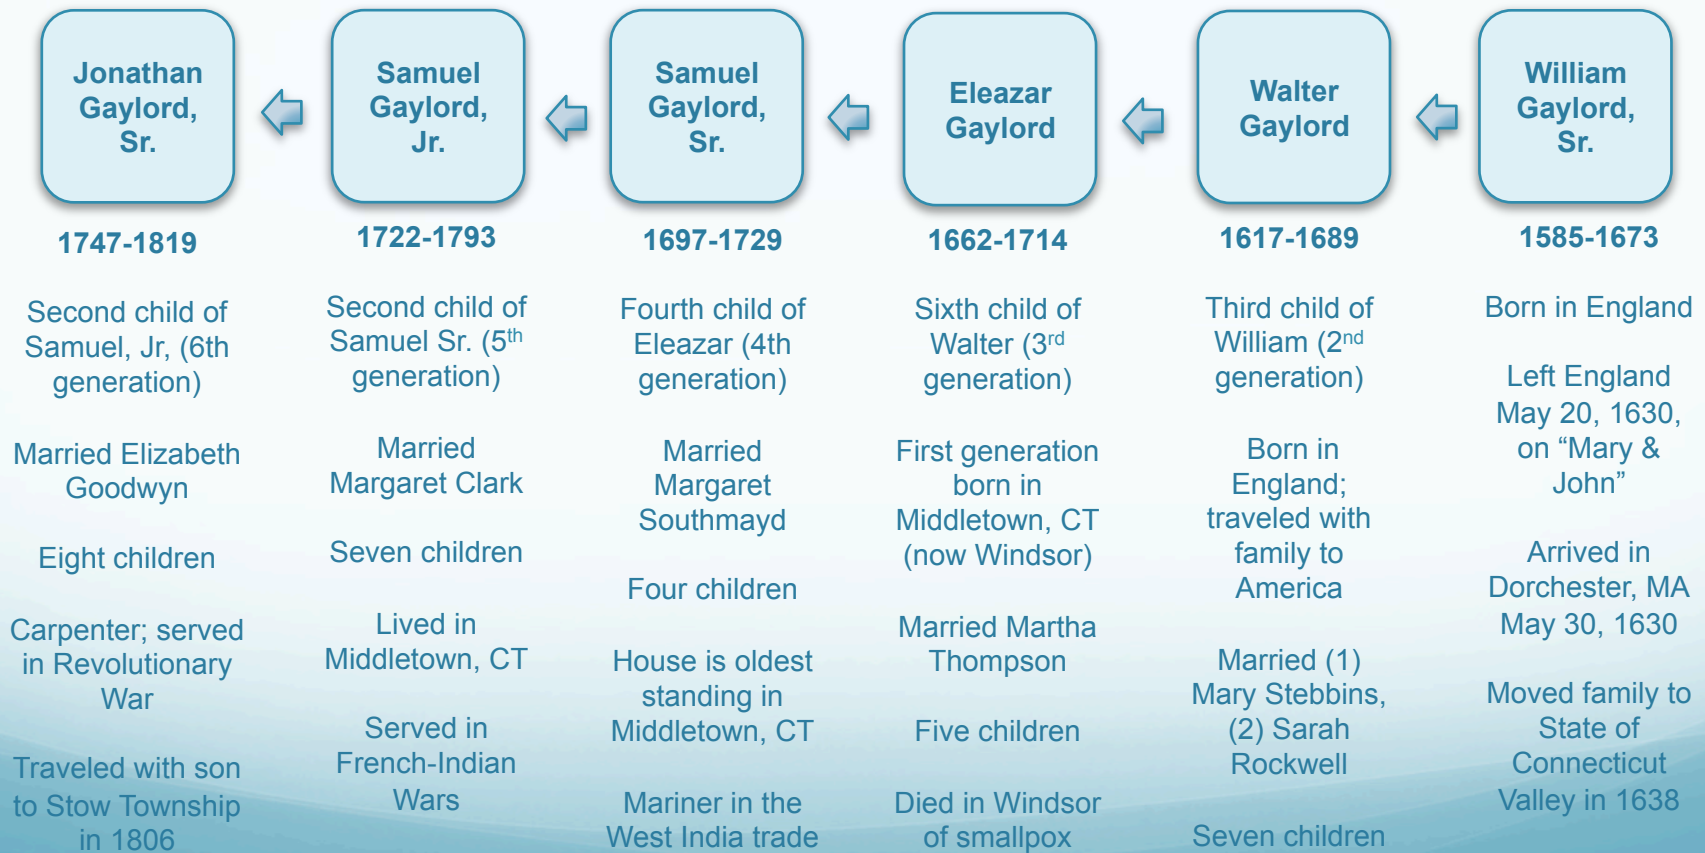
Jonathan Gaylord, Sr.

1747-1819

Second child of Samuel, Jr, (6th generation)

Married Elizabeth Goodwyn

Eight children

Carpenter; served in Revolutionary War

Traveled with son to Stow Township in 1806

Samuel Gaylord, Jr.

1722-1793

Second child of Samuel Sr. (5$^{th}$ generation)

Married Margaret Clark

Seven children

Lived in Middletown, CT

Served in French-Indian Wars

Samuel Gaylord, Sr.

1697-1729

Fourth child of Eleazar (4th generation)

Married Margaret Southmayd

Four children

House is oldest standing in Middletown, CT

Mariner in the West India trade

Eleazar Gaylord

1662-1714

Sixth child of Walter (3$^{rd}$ generation)

First generation born in Middletown, CT (now Windsor)

Married Martha Thompson

Five children

Died in Windsor of smallpox

Walter Gaylord

1617-1689

Third child of William (2$^{nd}$ generation)

Born in England; traveled with family to America

Married (1) Mary Stebbins, (2) Sarah Rockwell

Seven children

William Gaylord, Sr.

1585-1673

Born in England

Left England May 20, 1630, on “Mary & John”

Arrived in Dorchester, MA May 30, 1630

Moved family to State of Connecticut Valley in 1638